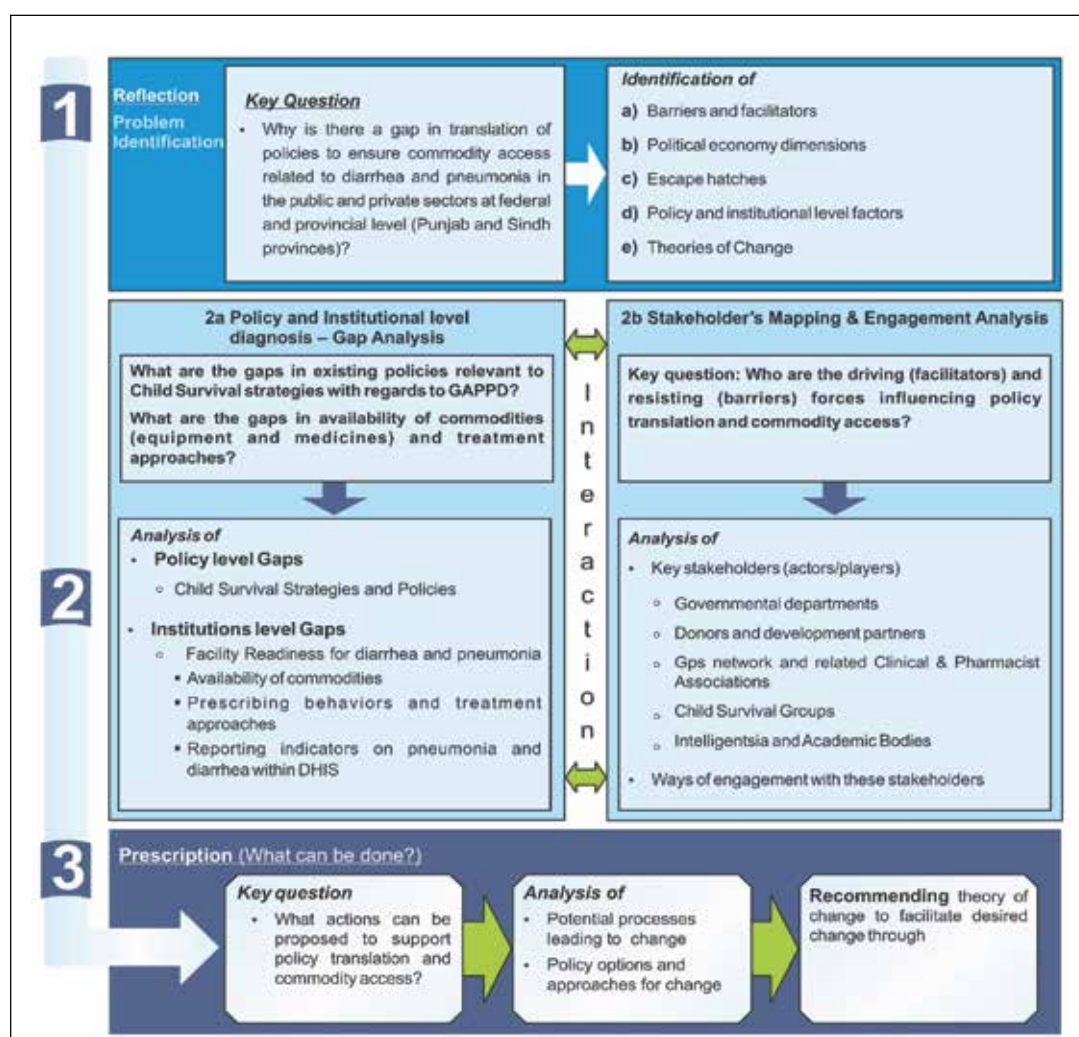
1

Reflection

Problem Identification

Key Question

- Why is there a gap in translation of policies to ensure commodity access related to diarrhea and pneumonia in the public and private sectors at federal and provincial level (Punjab and Sindh provinces)?

Identification of

a) Barriers and facilitators

b) Political economy dimensions

c) Escape hatches

d) Policy and institutional level factors

e) Theories of Change

2a Policy and Institutional level diagnosis – Gap Analysis

What are the gaps in existing policies relevant to Child Survival strategies with regards to GAPPD?

What are the gaps in availability of commodities (equipment and medicines) and treatment approaches?

Analysis of

- Policy level Gaps
  - Child Survival Strategies and Policies
- Institutions level Gaps
  - Facility Readiness for diarrhea and pneumonia
    - Availability of commodities
    - Prescribing behaviors and treatment approaches
    - Reporting indicators on pneumonia and diarrhea within DHIS

Interaction

2b Stakeholder's Mapping & Engagement Analysis

Key question: Who are the driving (facilitators) and resisting (barriers) forces influencing policy translation and commodity access?

Analysis of

- Key stakeholders (actors/players)
  - Governmental departments
  - Donors and development partners
  - Gps network and related Clinical & Pharmacist Associations
  - Child Survival Groups
  - Intelligentsia and Academic Bodies
- Ways of engagement with these stakeholders

2

3

Prescription (What can be done?)

Key question

- What actions can be proposed to support policy translation and commodity access?

Analysis of

- Potential processes leading to change
- Policy options and approaches for change

Recommending theory of change to facilitate desired change through